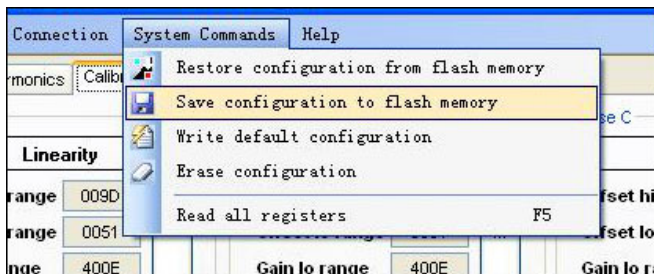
Connection System Commands Help

rmonics Calib

Restore configuration from flash memory
Save configuration to flash memory
Write default configuration
Erase configuration
Read all registers F5

se C

Linearity

range 009D
range 0051
nge 400E

Gain lo range 400E

fset hi
fset lo
Gain lo r